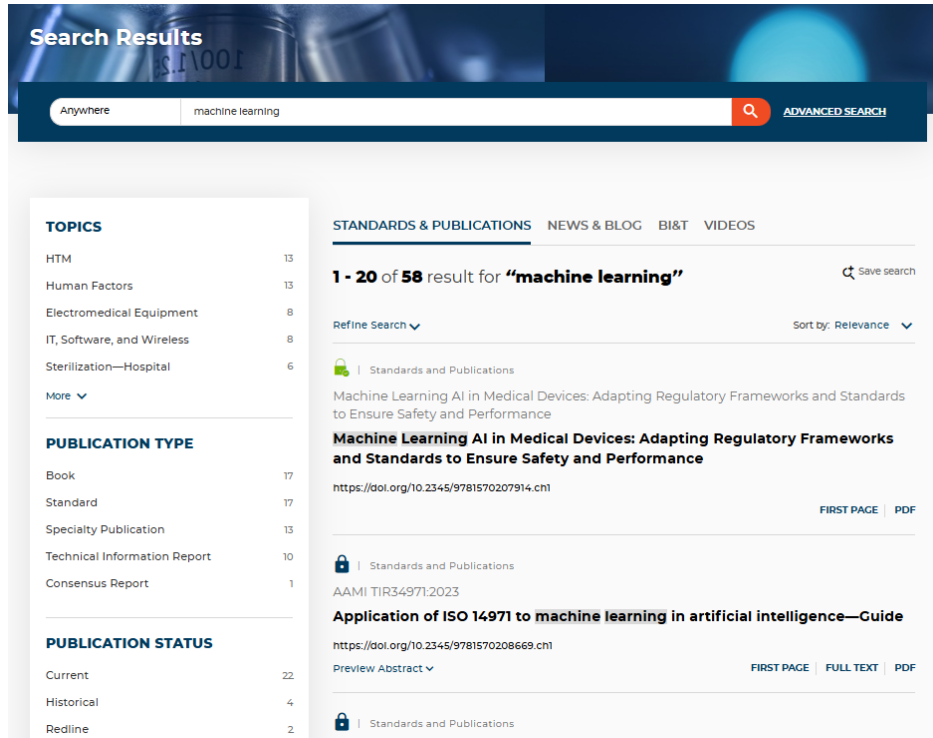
Search Results

Anywhere | machine learning

ADVANCED SEARCH

TOPICS

HTM 13
Human Factors 13
Electromedical Equipment 8
IT, Software, and Wireless 8
Sterilization—Hospital 6
More

PUBLICATION TYPE

Book 17
Standard 17
Specialty Publication 13
Technical Information Report 10
Consensus Report 1

PUBLICATION STATUS

Current 22
Historical 4
Redline 2

STANDARDS & PUBLICATIONS NEWS & BLOG BI&T VIDEOS

1 - 20 of 58 result for "machine learning"

Save search

Refine Search

Sort by: Relevance

| Standards and Publications

Machine Learning AI in Medical Devices: Adapting Regulatory Frameworks and Standards to Ensure Safety and Performance

Machine Learning AI in Medical Devices: Adapting Regulatory Frameworks and Standards to Ensure Safety and Performance

https://doi.org/10.2345/9781570207914.ch1

FIRST PAGE | PDF

| Standards and Publications

AAMI TIR34971:2023

Application of ISO 14971 to machine learning in artificial intelligence—Guide

https://doi.org/10.2345/9781570208669.ch1

Preview Abstract

FIRST PAGE | FULL TEXT | PDF

| Standards and Publications